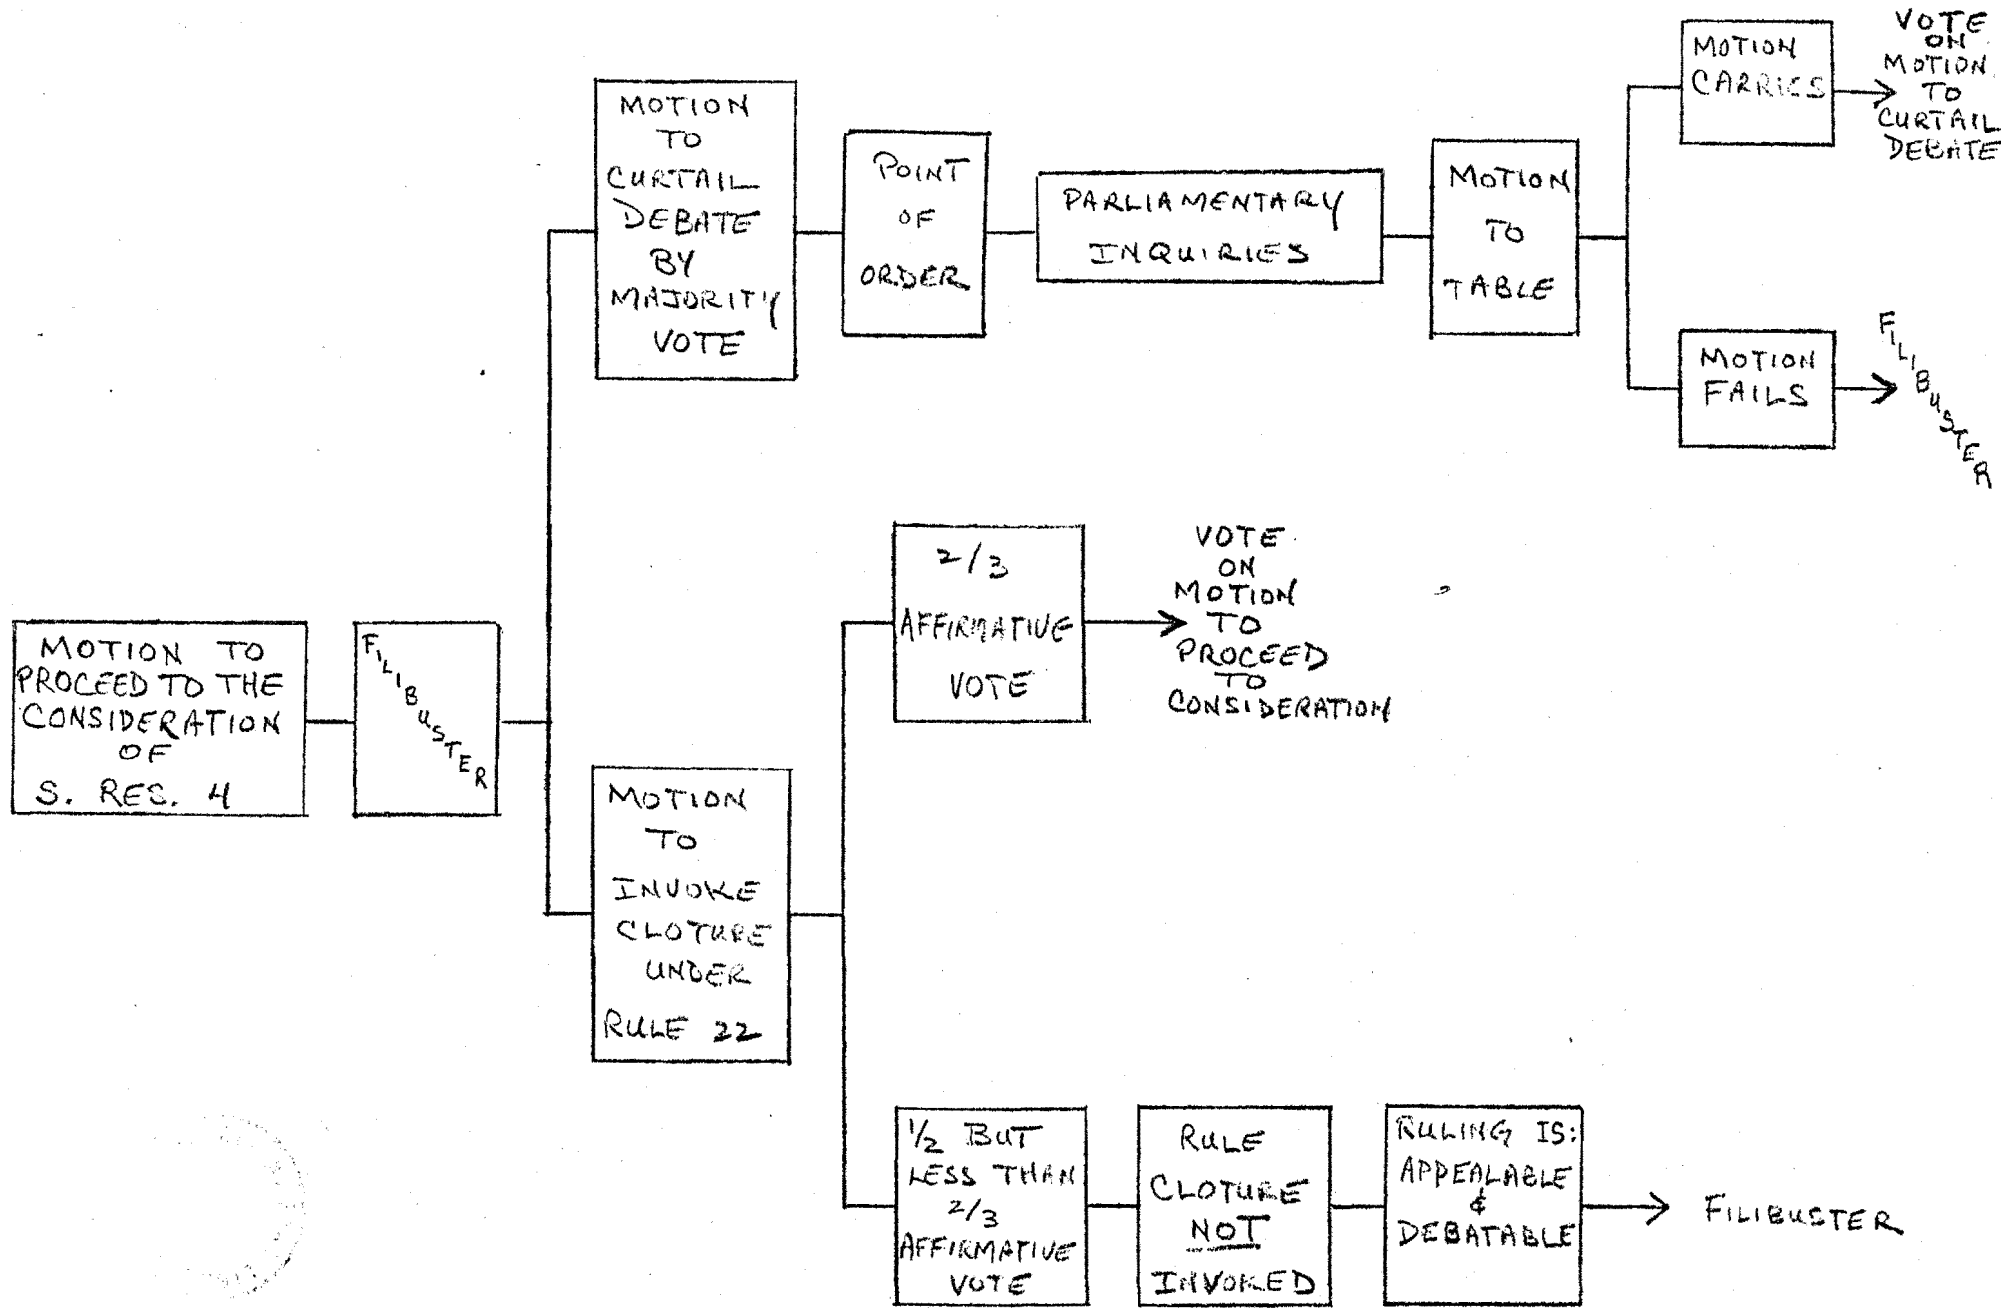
MOTION TO PROCEED TO THE CONSIDERATION OF S. RES. 4

FILIBUSTER

MOTION TO CURTAIL DEBATE BY MAJORITY VOTE

POINT OF ORDER

PARLIAMENTARY INQUIRIES

MOTION TO TABLE

MOTION CARRIES

VOTE ON MOTION TO CURTAIL DEBATE

MOTION FAILS

FILIBUSTER

MOTION TO INVOKE CLOTURE UNDER RULE 22

$2/3$ AFFIRMATIVE VOTE

VOTE ON MOTION TO PROCEED TO CONSIDERATION

$1/2$ BUT LESS THAN $2/3$ AFFIRMATIVE VOTE

RULE CLOTURE NOT INVOKED

RULING IS: APPEALABLE & DEBATABLE

FILIBUSTER